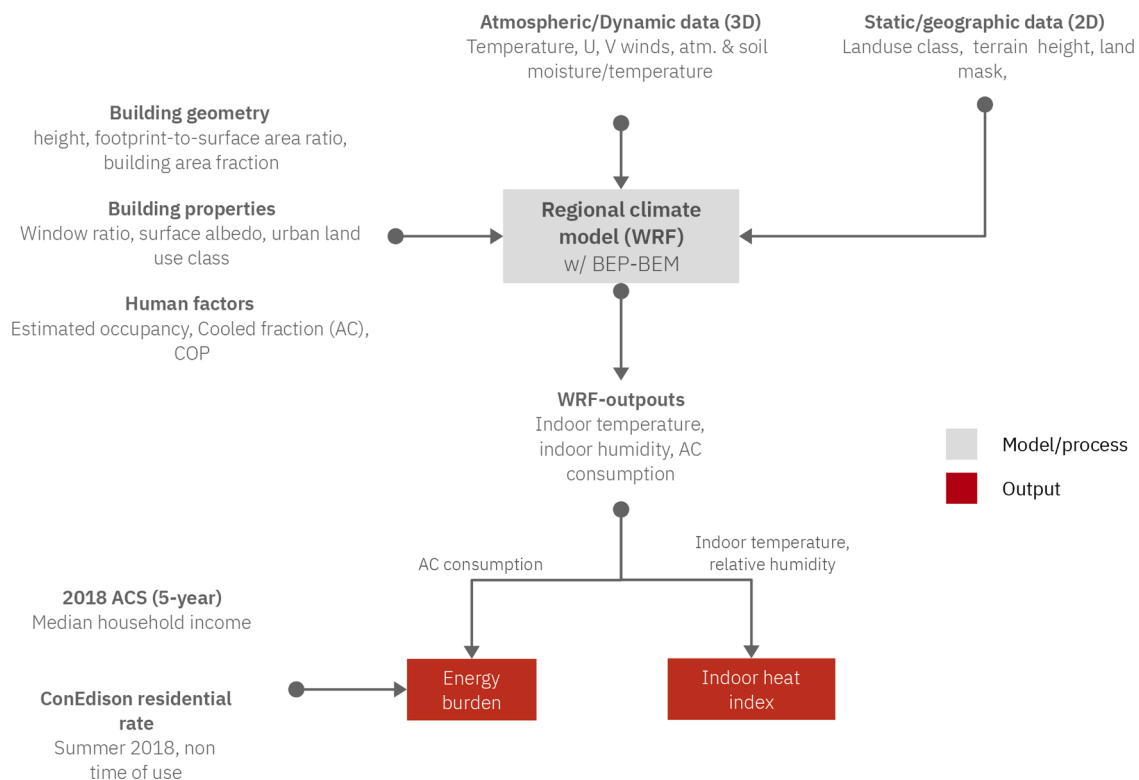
**Atmospheric/Dynamic data (3D)**
Temperature, U, V winds, atm. & soil moisture/temperature

**Static/geographic data (2D)**
Landuse class, terrain height, land mask,

**Building geometry**
height, footprint-to-surface area ratio, building area fraction

**Building properties**
Window ratio, surface albedo, urban land use class

**Human factors**
Estimated occupancy, Cooled fraction (AC), COP

**Regional climate model (WRF)**
w/ BEP-BEM

**WRF-outpouts**
Indoor temperature, indoor humidity, AC consumption

Model/process

Output

AC consumption

Indoor temperature, relative humidity

**2018 ACS (5-year)**
Median household income

**ConEdison residential rate**
Summer 2018, non time of use

Energy burden

Indoor heat index